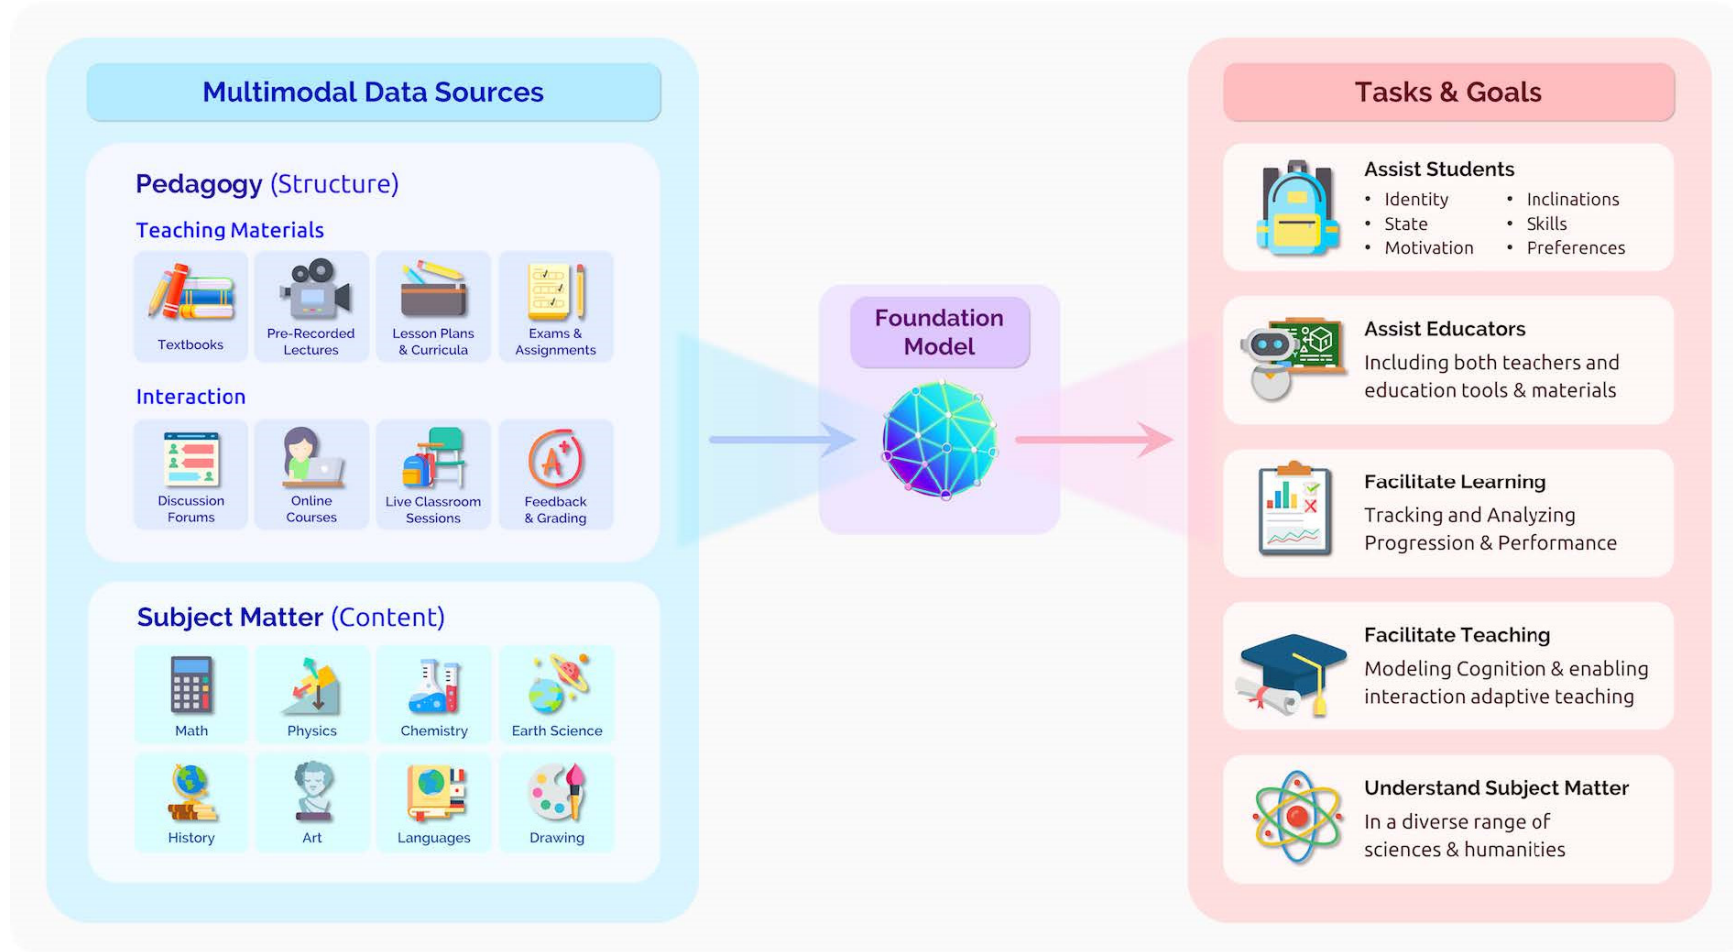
Multimodal Data Sources

Pedagogy (Structure)

Teaching Materials

Textbooks

Pre-Recorded Lectures

Lesson Plans & Curricula

Exams & Assignments

Interaction

Discussion Forums

Online Courses

Live Classroom Sessions

Feedback & Grading

Subject Matter (Content)

Math

Physics

Chemistry

Earth Science

History

Art

Languages

Drawing

Foundation Model

Tasks & Goals

Assist Students
• Identity
• State
• Motivation
• Inclinations
• Skills
• Preferences

Assist Educators
Including both teachers and education tools & materials

Facilitate Learning
Tracking and Analyzing Progression & Performance

Facilitate Teaching
Modeling Cognition & enabling interaction adaptive teaching

Understand Subject Matter
In a diverse range of sciences & humanities